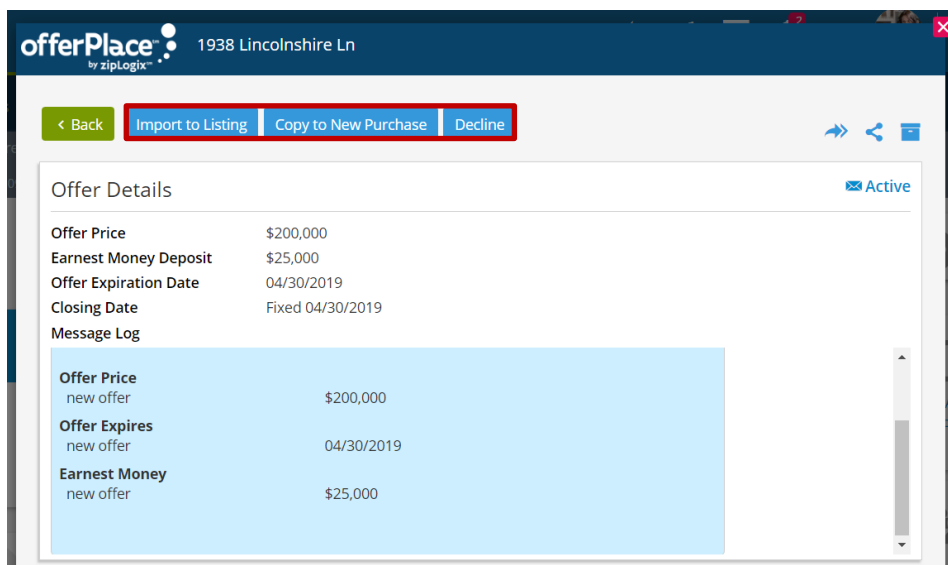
offerPlace™
by zipLogix™

1938 Lincolnshire Ln

‹ Back

Import to Listing

Copy to New Purchase

Decline

Offer Details

Active

| | |
|---|---|
| Offer Price | $200,000 |
| Earnest Money Deposit | $25,000 |
| Offer Expiration Date | 04/30/2019 |
| Closing Date | Fixed 04/30/2019 |

Message Log

Offer Price
new offer $200,000

Offer Expires
new offer 04/30/2019

Earnest Money
new offer $25,000